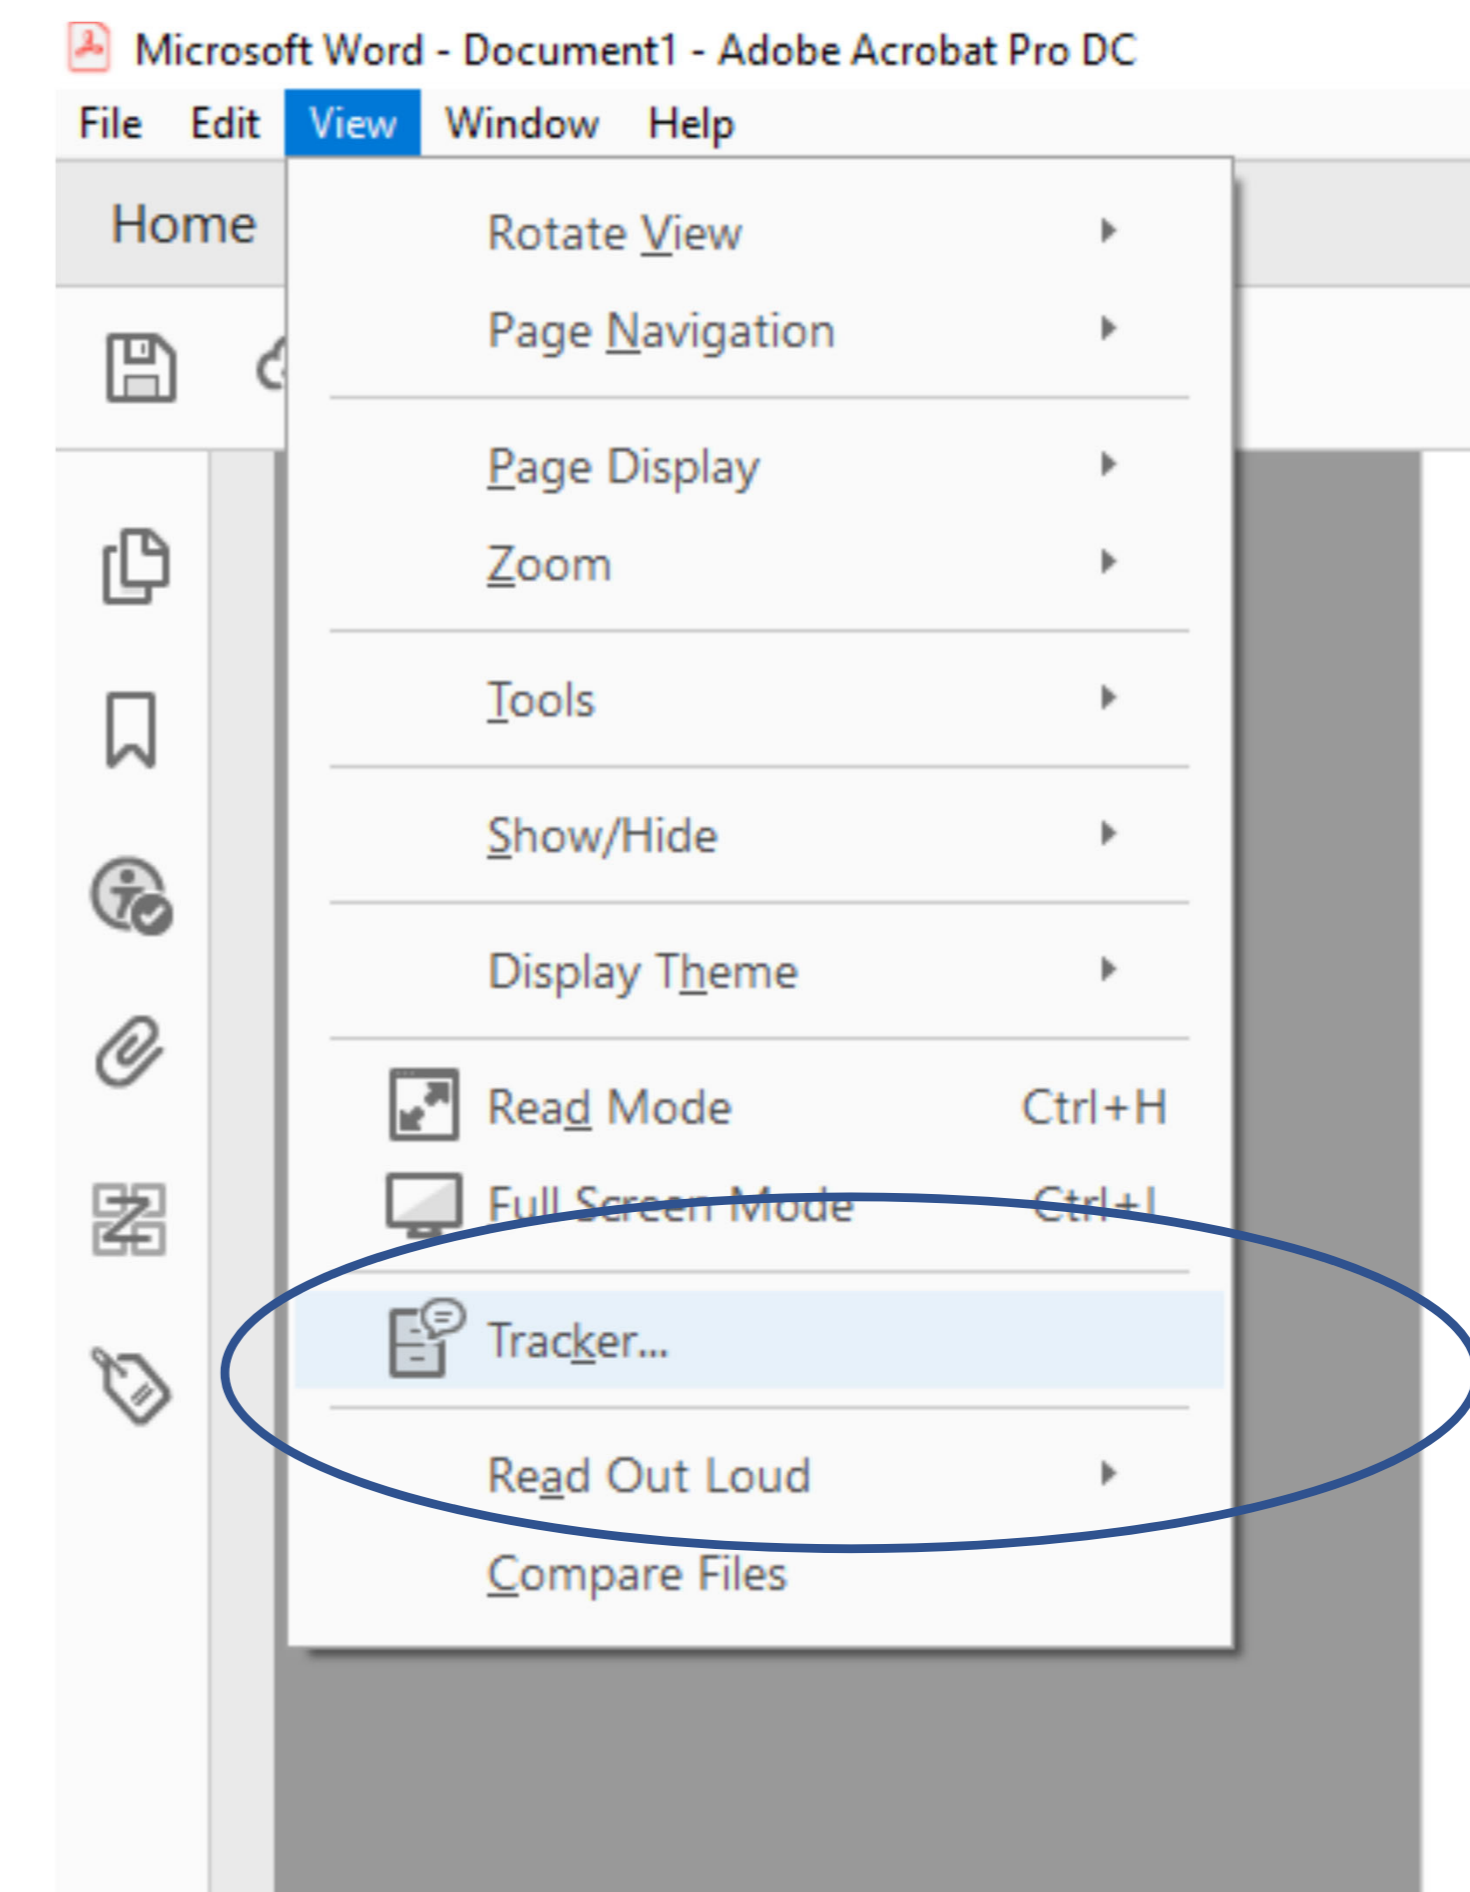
Microsoft Word - Document1 - Adobe Acrobat Pro DC

File Edit View Window Help

Home

Rotate View
Page Navigation
Page Display
Zoom
Tools
Show/Hide
Display Theme
Read Mode Ctrl+H
Full Screen Mode Ctrl+L
Tracker...
Read Out Loud
Compare Files